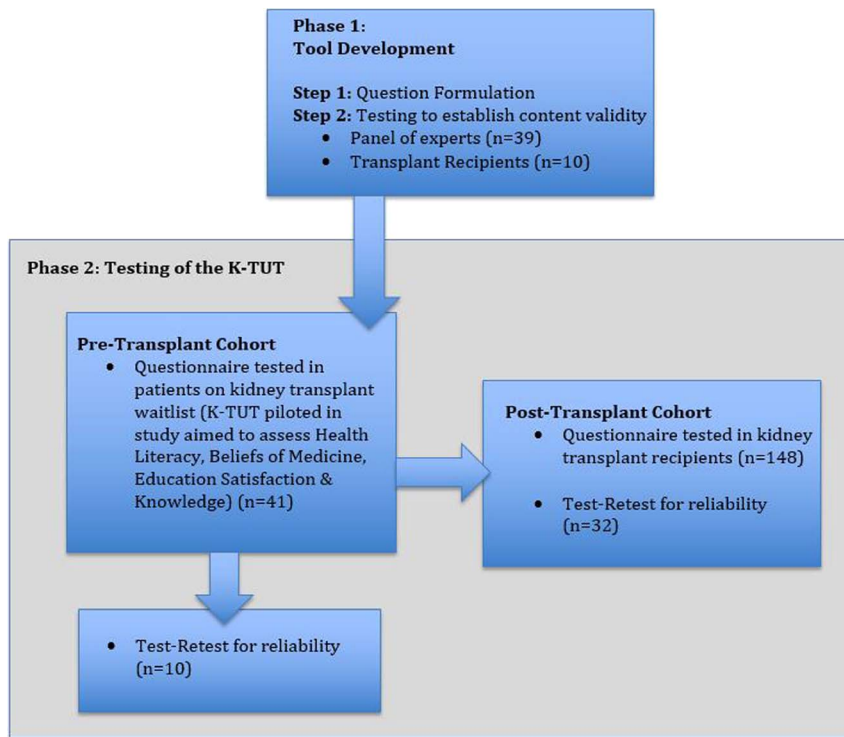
Phase 1:
Tool Development

Step 1: Question Formulation
Step 2: Testing to establish content validity
• Panel of experts (n=39)
• Transplant Recipients (n=10)

Phase 2: Testing of the K-TUT

Pre-Transplant Cohort
• Questionnaire tested in patients on kidney transplant waitlist (K-TUT piloted in study aimed to assess Health Literacy, Beliefs of Medicine, Education Satisfaction & Knowledge) (n=41)

Post-Transplant Cohort
• Questionnaire tested in kidney transplant recipients (n=148)
• Test-Retest for reliability (n=32)

• Test-Retest for reliability (n=10)